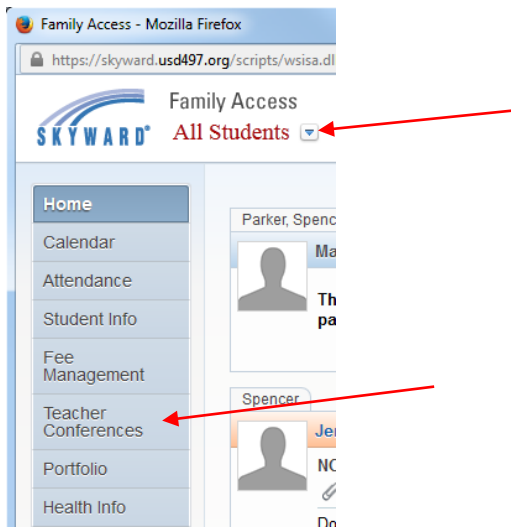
Family Access - Mozilla Firefox

https://skyward.usd497.org/scripts/wsisa.dl

SKYWARD

Family Access

All Students

Home

Calendar

Attendance

Student Info

Fee Management

Teacher Conferences

Portfolio

Health Info

Parker, Spenc

Ma

Th
pa

Spencer

Je

NO

Do